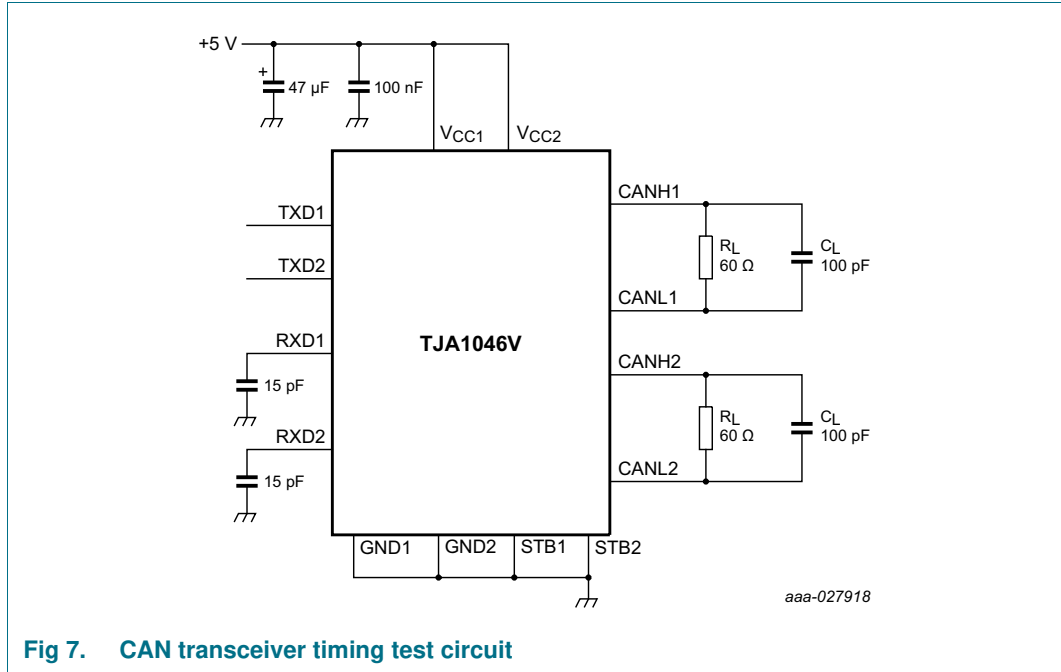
+5 V

+

47 μF

100 nF

$V_{CC1}$

$V_{CC2}$

TXD1

TXD2

RXD1

15 pF

RXD2

15 pF

TJA1046V

CANH1

$R_L$
60 Ω

$C_L$
100 pF

CANL1

CANH2

$R_L$
60 Ω

$C_L$
100 pF

CANL2

GND1

GND2

STB1

STB2

aaa-027918

Fig 7. CAN transceiver timing test circuit